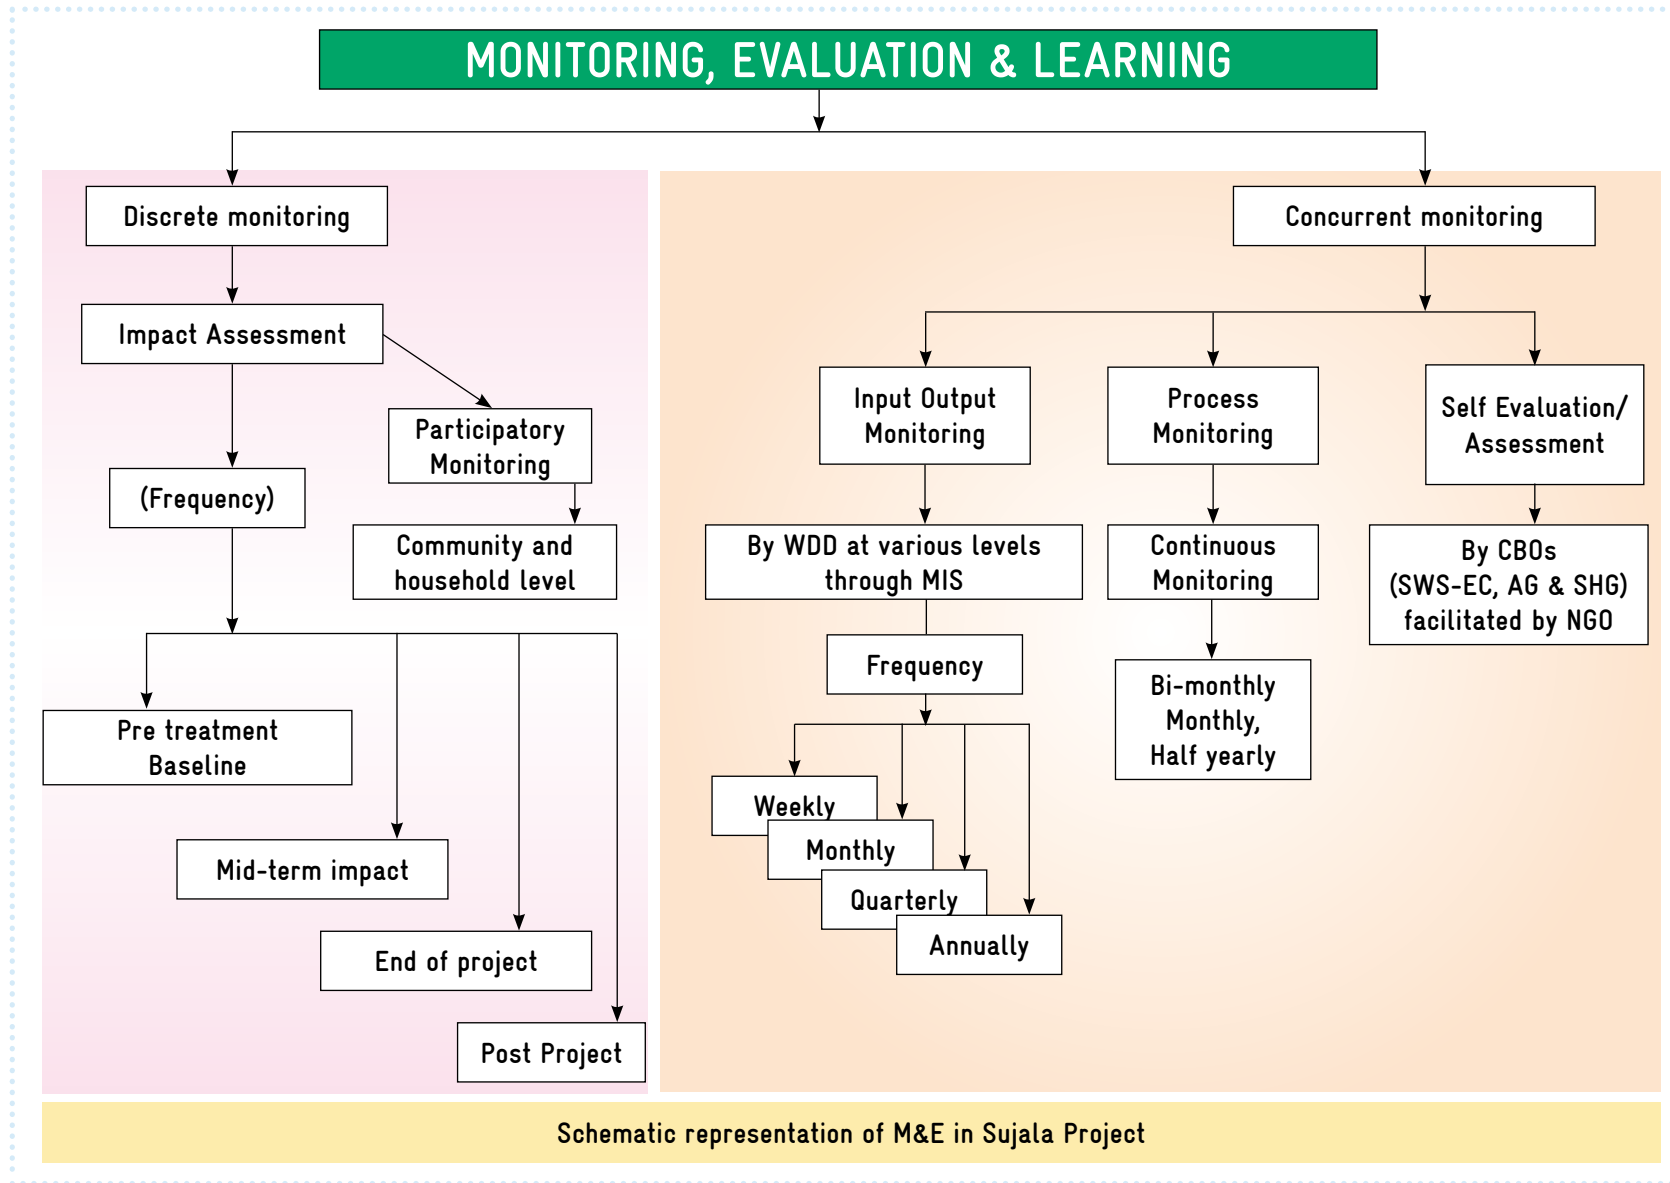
MONITORING, EVALUATION & LEARNING

Discrete monitoring

Impact Assessment

Participatory Monitoring

(Frequency)

Community and household level

Pre treatment Baseline

Mid-term impact

End of project

Post Project

Concurrent monitoring

Input Output Monitoring

Process Monitoring

Self Evaluation/ Assessment

By WDD at various levels through MIS

Continuous Monitoring

By CBOs (SWS-EC, AG & SHG) facilitated by NGO

Frequency

Bi-monthly Monthly, Half yearly

Weekly

Monthly

Quarterly

Annually

Schematic representation of M&E in Sujala Project